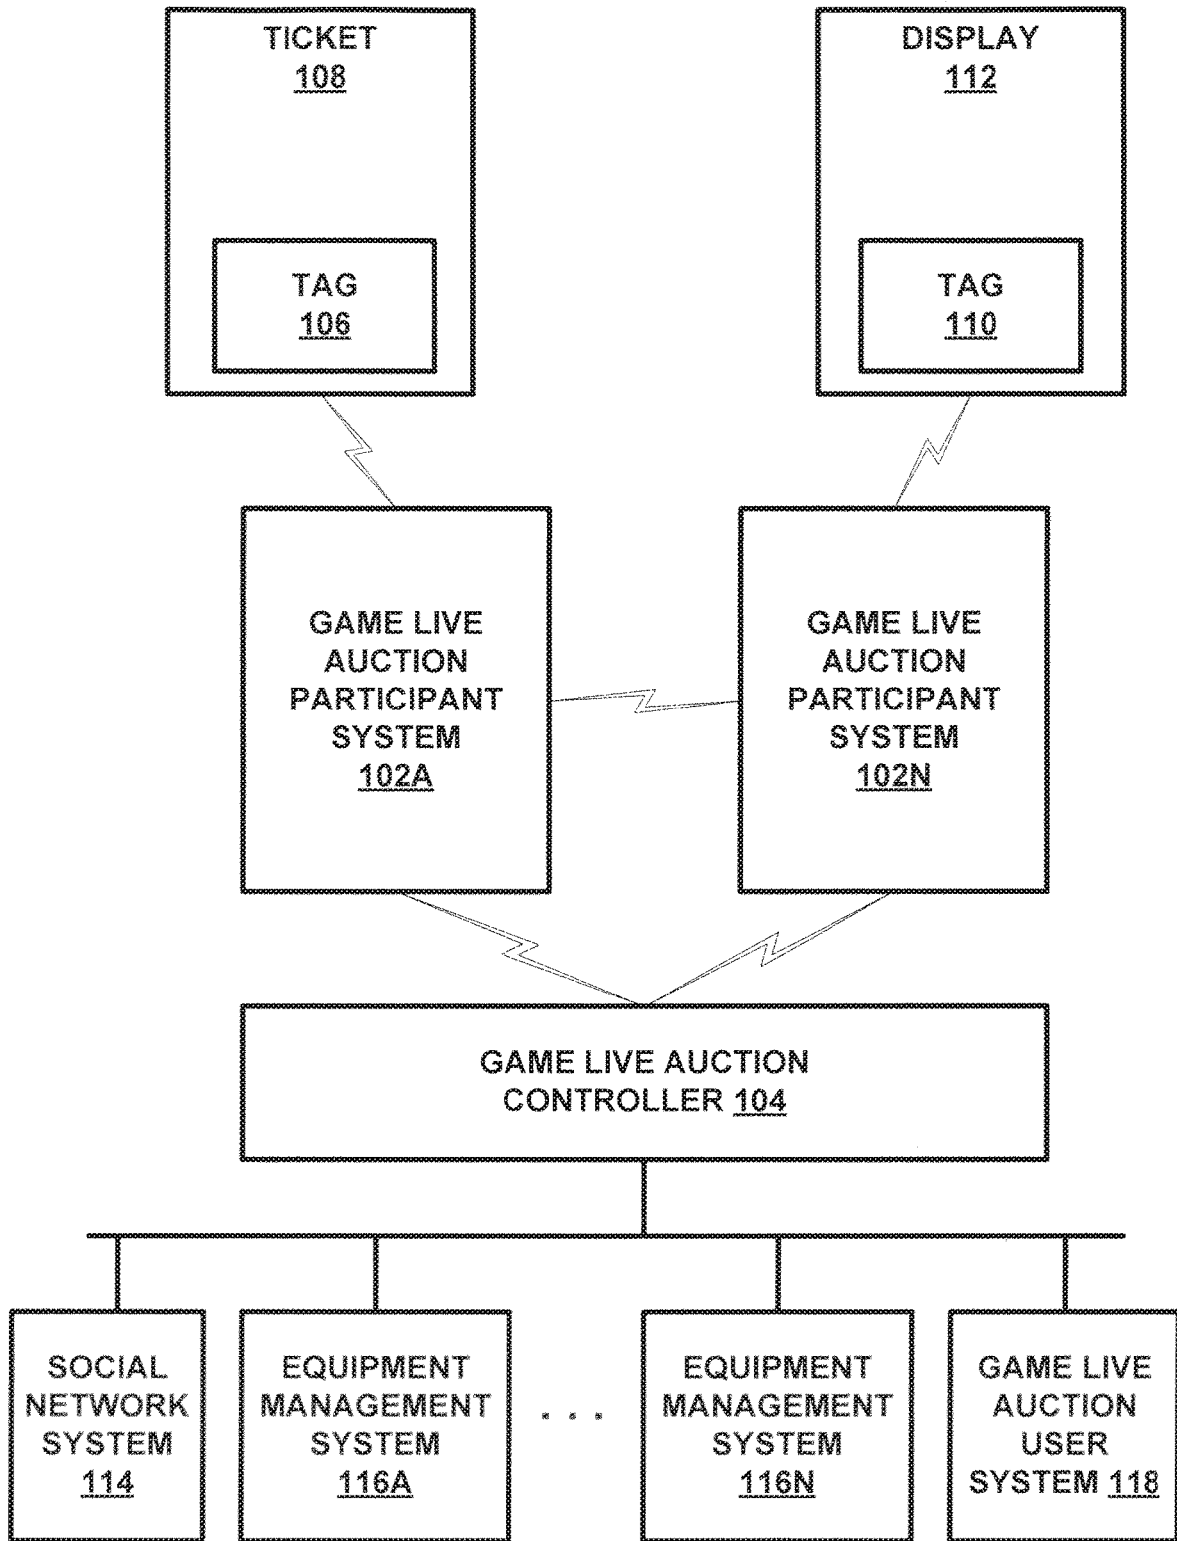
TICKET
108

TAG
106

DISPLAY
112

TAG
110

GAME LIVE AUCTION PARTICIPANT SYSTEM
102A

GAME LIVE AUCTION PARTICIPANT SYSTEM
102N

GAME LIVE AUCTION CONTROLLER 104

SOCIAL NETWORK SYSTEM
114

EQUIPMENT MANAGEMENT SYSTEM
116A

. . .

EQUIPMENT MANAGEMENT SYSTEM
116N

GAME LIVE AUCTION USER SYSTEM 118